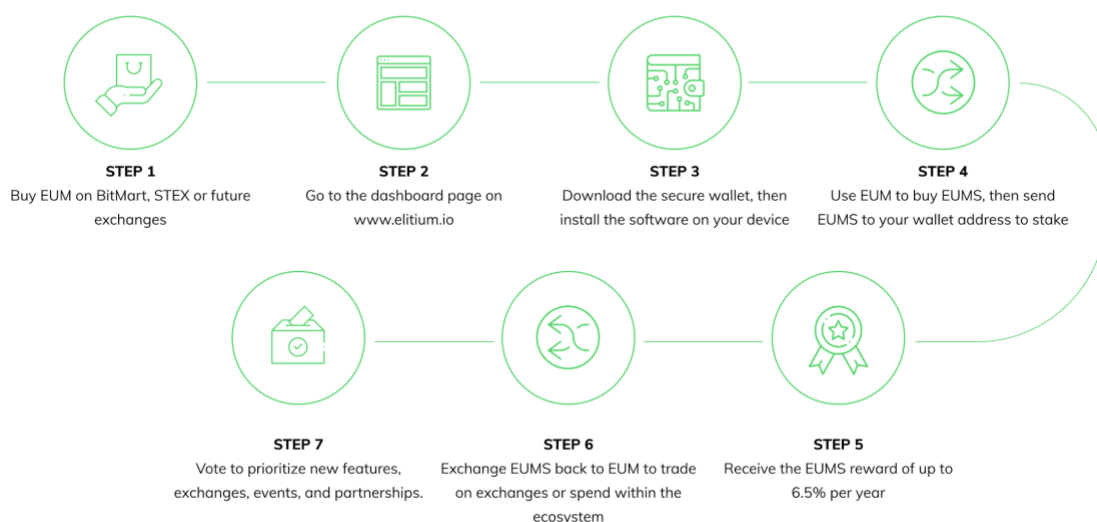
STEP 1
Buy EUM on BitMart, STEX or future exchanges

STEP 2
Go to the dashboard page on www.elitium.io

STEP 3
Download the secure wallet, then install the software on your device

STEP 4
Use EUM to buy EUMS, then send EUMS to your wallet address to stake

STEP 7
Vote to prioritize new features, exchanges, events, and partnerships.

STEP 6
Exchange EUMS back to EUM to trade on exchanges or spend within the ecosystem

STEP 5
Receive the EUMS reward of up to 6.5% per year